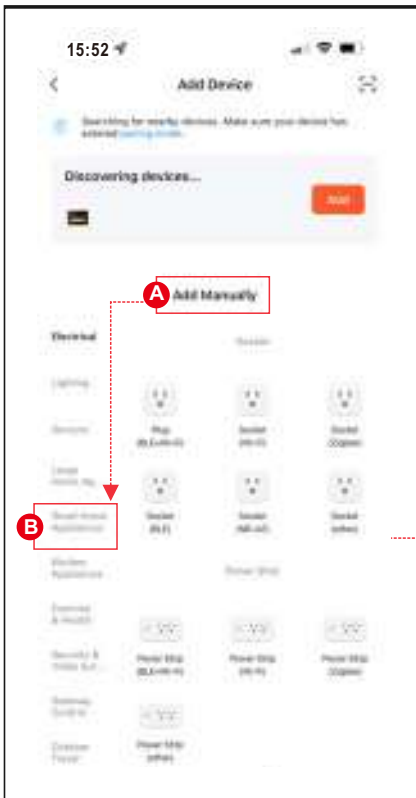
15:52

Add Device

Searching for nearby devices. Make sure your device has entered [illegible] mode.

Discovering devices...

Add

A Add Manually

Electrical

Lighting

Sensors

Large Home Ap...

B Small Home Appliances

Kitchen Appliances

Exercise & Health

Security & Video Sur...

Gateway Control

Outdoor Travel

Socket

Plug (BLE+Wi-Fi)

Socket (Wi-Fi)

Socket (Zigbee)

Socket (BLE)

Socket (NB-IoT)

Socket (other)

Power Strip

Power Strip (BLE+Wi-Fi)

Power Strip (Wi-Fi)

Power Strip (Zigbee)

Power Strip (other)